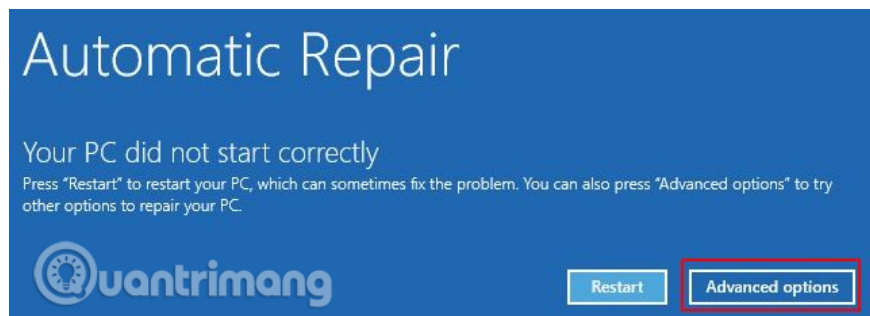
Automatic Repair

Your PC did not start correctly
Press "Restart" to restart your PC, which can sometimes fix the problem. You can also press "Advanced options" to try other options to repair your PC.

Quantrimang

Restart

Advanced options